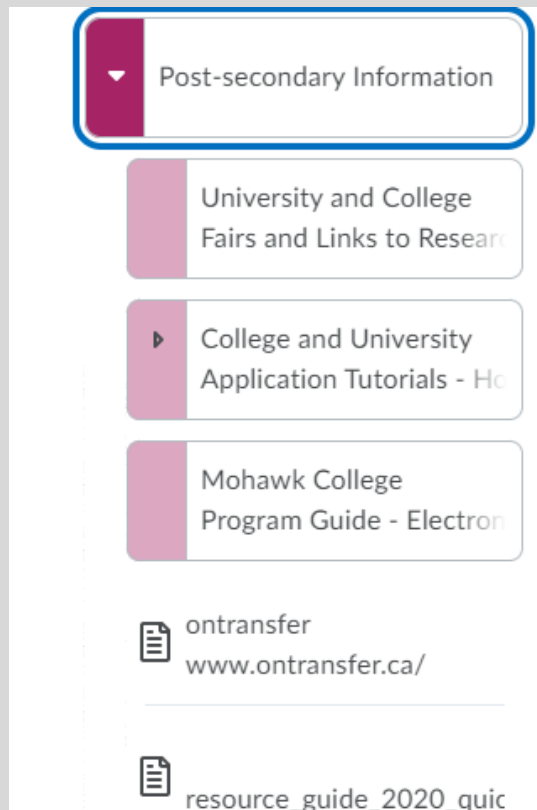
Post-secondary Information

University and College Fairs and Links to Resear

College and University Application Tutorials - Ho

Mohawk College Program Guide - Electron

ontransfer
www.ontransfer.ca/

resource_guide_2020_quic